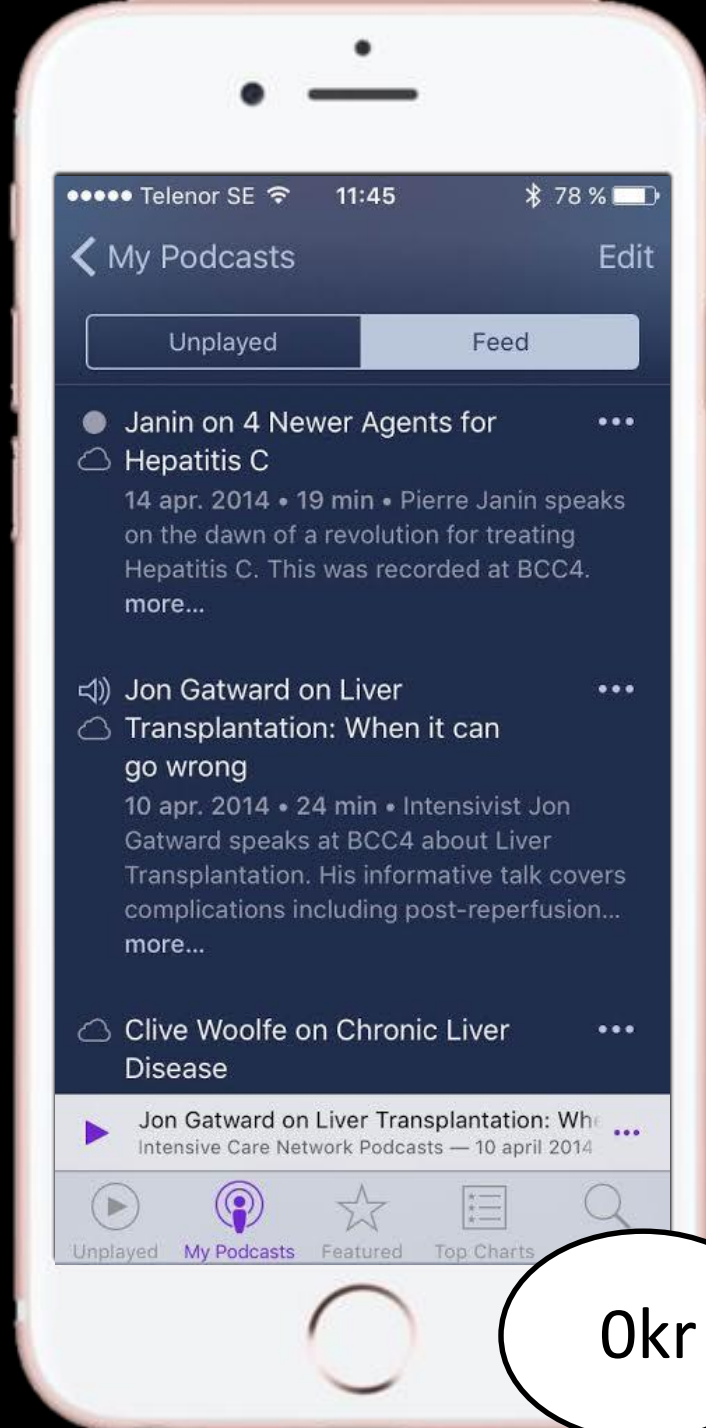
●●●●● Telenor SE 11:45 78 %

My Podcasts Edit

Unplayed Feed

Janin on 4 Newer Agents for Hepatitis C

14 apr. 2014 • 19 min • Pierre Janin speaks on the dawn of a revolution for treating Hepatitis C. This was recorded at BCC4. more...

Jon Gatward on Liver Transplantation: When it can go wrong

10 apr. 2014 • 24 min • Intensivist Jon Gatward speaks at BCC4 about Liver Transplantation. His informative talk covers complications including post-reperfusion... more...

Clive Woolfe on Chronic Liver Disease

Jon Gatward on Liver Transplantation: Wh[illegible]
Intensive Care Network Podcasts — 10 april 2014

Unplayed My Podcasts Featured Top Charts

0kr